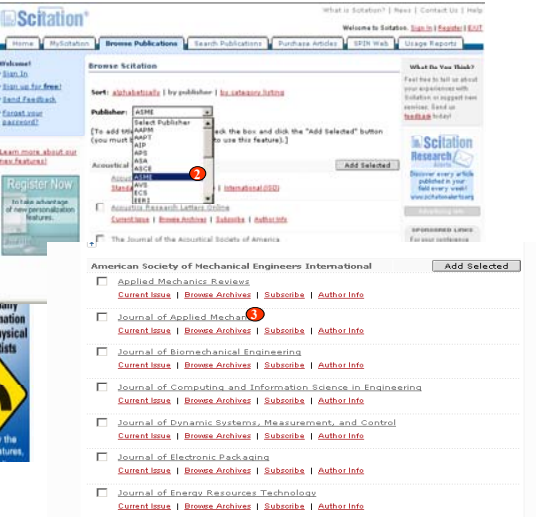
Scitation

What is Scitation? | News | Contact Us | Help

Welcome to Scitation. Sign In | Register | EXIT

Home | MyScitation | Browse Publications | Search Publications | Purchase Articles | SPIN Web | Usage Reports

Welcome!
Sign In
Sign up for free!
Send Feedback
Forgot your password?

Learn more about our new features!

Register Now
to take advantage of new personalization features.

Browse Scitation

Sort: alphabetically | by publisher | by category listing

Publisher: ASME

Select Publisher
AAPM
AAPT
AIP
APS
ASA
ASCE
ASME
AVS
ECS
IEEJ

[To add th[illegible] ck the box and click the "Add Selected" button (you must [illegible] to use this feature).]

Acoustical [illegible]

Add Selected

Standa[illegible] | International (ISO)

Acoustics Research Letters Online
Current Issue | Browse Archives | Subscribe | Author Info

The Journal of the Acoustical Society of America

What Do You Think?
Feel free to tell us about your experiences with Scitation or suggest new services. Send us feedback today!

Scitation Research Alerts
Discover every article published in your field every week!
www.scitationalerts.org

Advertising info

SPONSORED LINKS
For your conference

American Society of Mechanical Engineers International

Add Selected

Applied Mechanics Reviews
Current Issue | Browse Archives | Subscribe | Author Info

Journal of Applied Mechan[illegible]
Current Issue | Browse Archives | Subscribe | Author Info

Journal of Biomechanical Engineering
Current Issue | Browse Archives | Subscribe | Author Info

Journal of Computing and Information Science in Engineering
Current Issue | Browse Archives | Subscribe | Author Info

Journal of Dynamic Systems, Measurement, and Control
Current Issue | Browse Archives | Subscribe | Author Info

Journal of Electronic Packaging
Current Issue | Browse Archives | Subscribe | Author Info

Journal of Energy Resources Technology
Current Issue | Browse Archives | Subscribe | Author Info